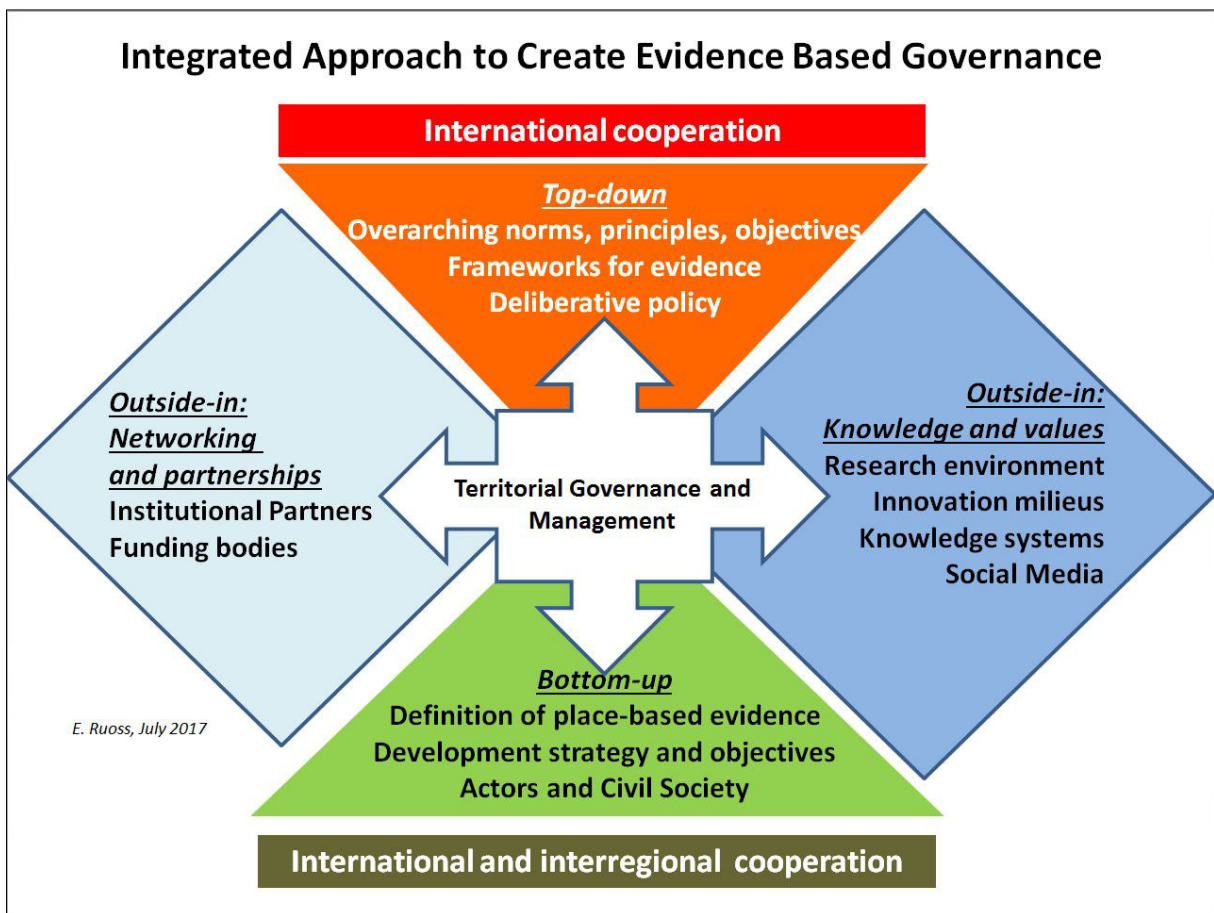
Integrated Approach to Create Evidence Based Governance

International cooperation

Top-down
Overarching norms, principles, objectives
Frameworks for evidence
Deliberative policy

Outside-in:
Networking and partnerships
Institutional Partners
Funding bodies

Territorial Governance and Management

Outside-in:
Knowledge and values
Research environment
Innovation milieus
Knowledge systems
Social Media

Bottom-up
Definition of place-based evidence
Development strategy and objectives
Actors and Civil Society

E. Ruoss, July 2017

International and interregional cooperation